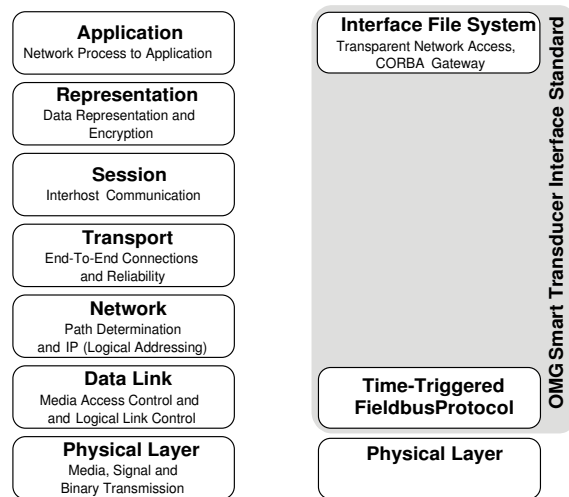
Application
Network Process to Application

Representation
Data Representation and Encryption

Session
Interhost Communication

Transport
End-To-End Connections and Reliability

Network
Path Determination and IP (Logical Addressing)

Data Link
Media Access Control and and Logical Link Control

Physical Layer
Media, Signal and Binary Transmission

Interface File System
Transparent Network Access, CORBA Gateway

Time-Triggered FieldbusProtocol

Physical Layer

OMG Smart Transducer Interface Standard